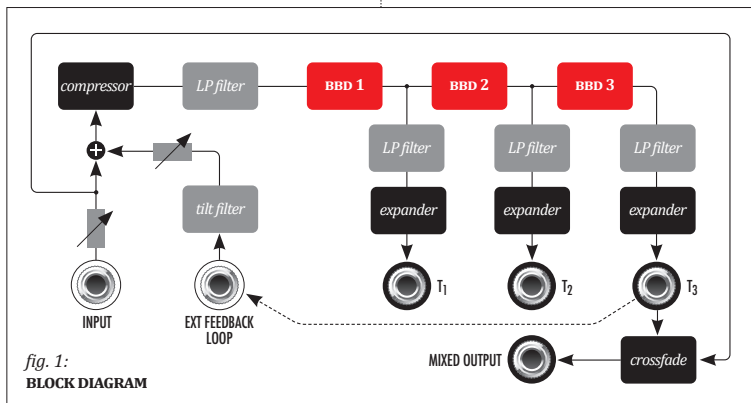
compressor

LP filter

BBD 1

BBD 2

BBD 3

LP filter

LP filter

LP filter

tilt filter

expander

expander

expander

$T_1$

$T_2$

$T_3$

INPUT

EXT FEEDBACK LOOP

MIXED OUTPUT

crossfade

fig. 1:
BLOCK DIAGRAM